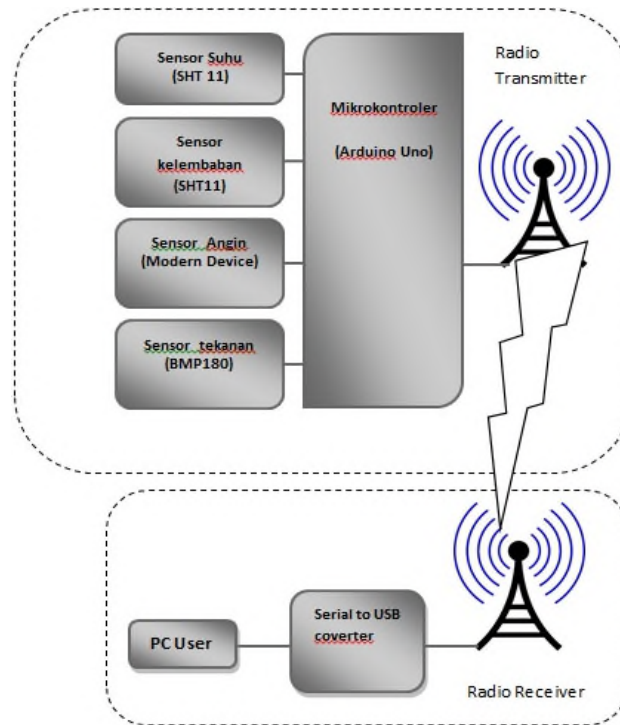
Sensor Suhu (SHT 11)

Sensor kelembaban (SHT11)

Sensor Angin (Modern Device)

Sensor tekanan (BMP180)

Mikrokontroler (Arduino Uno)

Radio Transmitter

PC User

Serial to USB coverter

Radio Receiver